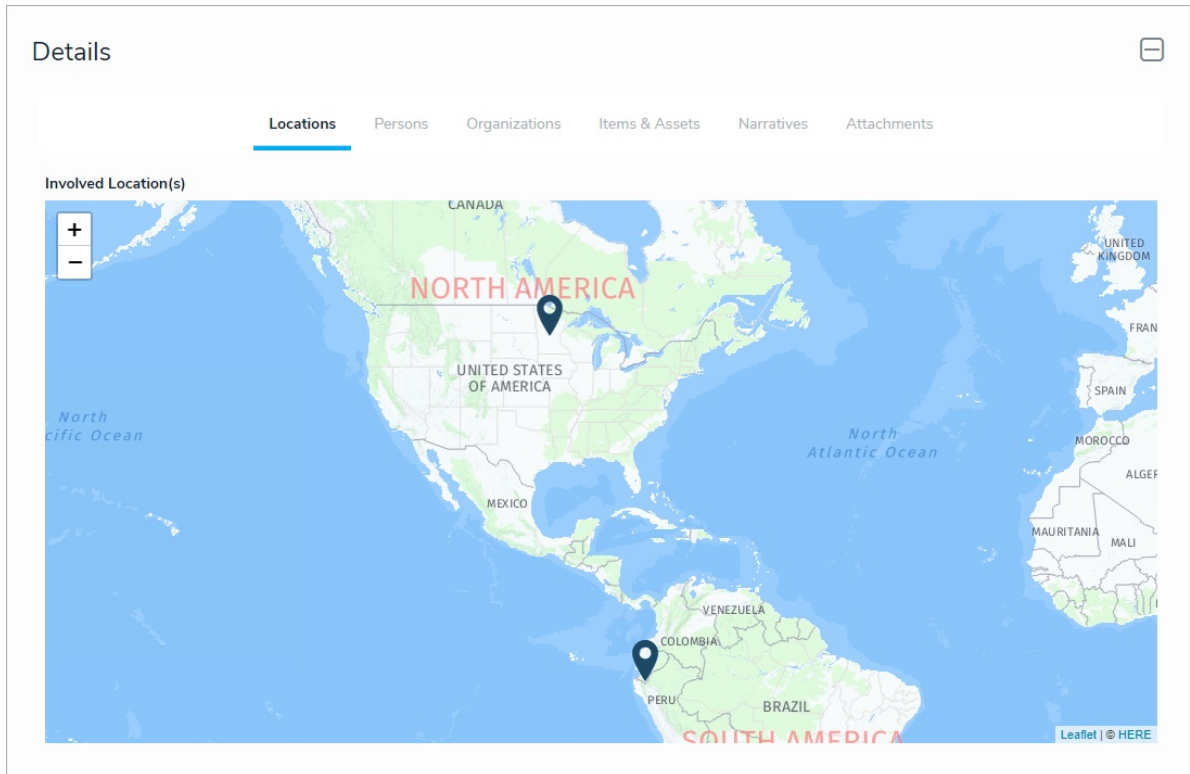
Details

Locations Persons Organizations Items & Assets Narratives Attachments

Involved Location(s)

+
−

CANADA
NORTH AMERICA
UNITED KINGDOM
FRAN
UNITED STATES OF AMERICA
North
cific Ocean
SPAIN
North Atlantic Ocean
MOROCCO
ALGE
MEXICO
MAURITANIA
MALI
VENEZUELA
COLOMBIA
PERU
BRAZIL
SOUTH AMERICA

Leaflet | © HERE